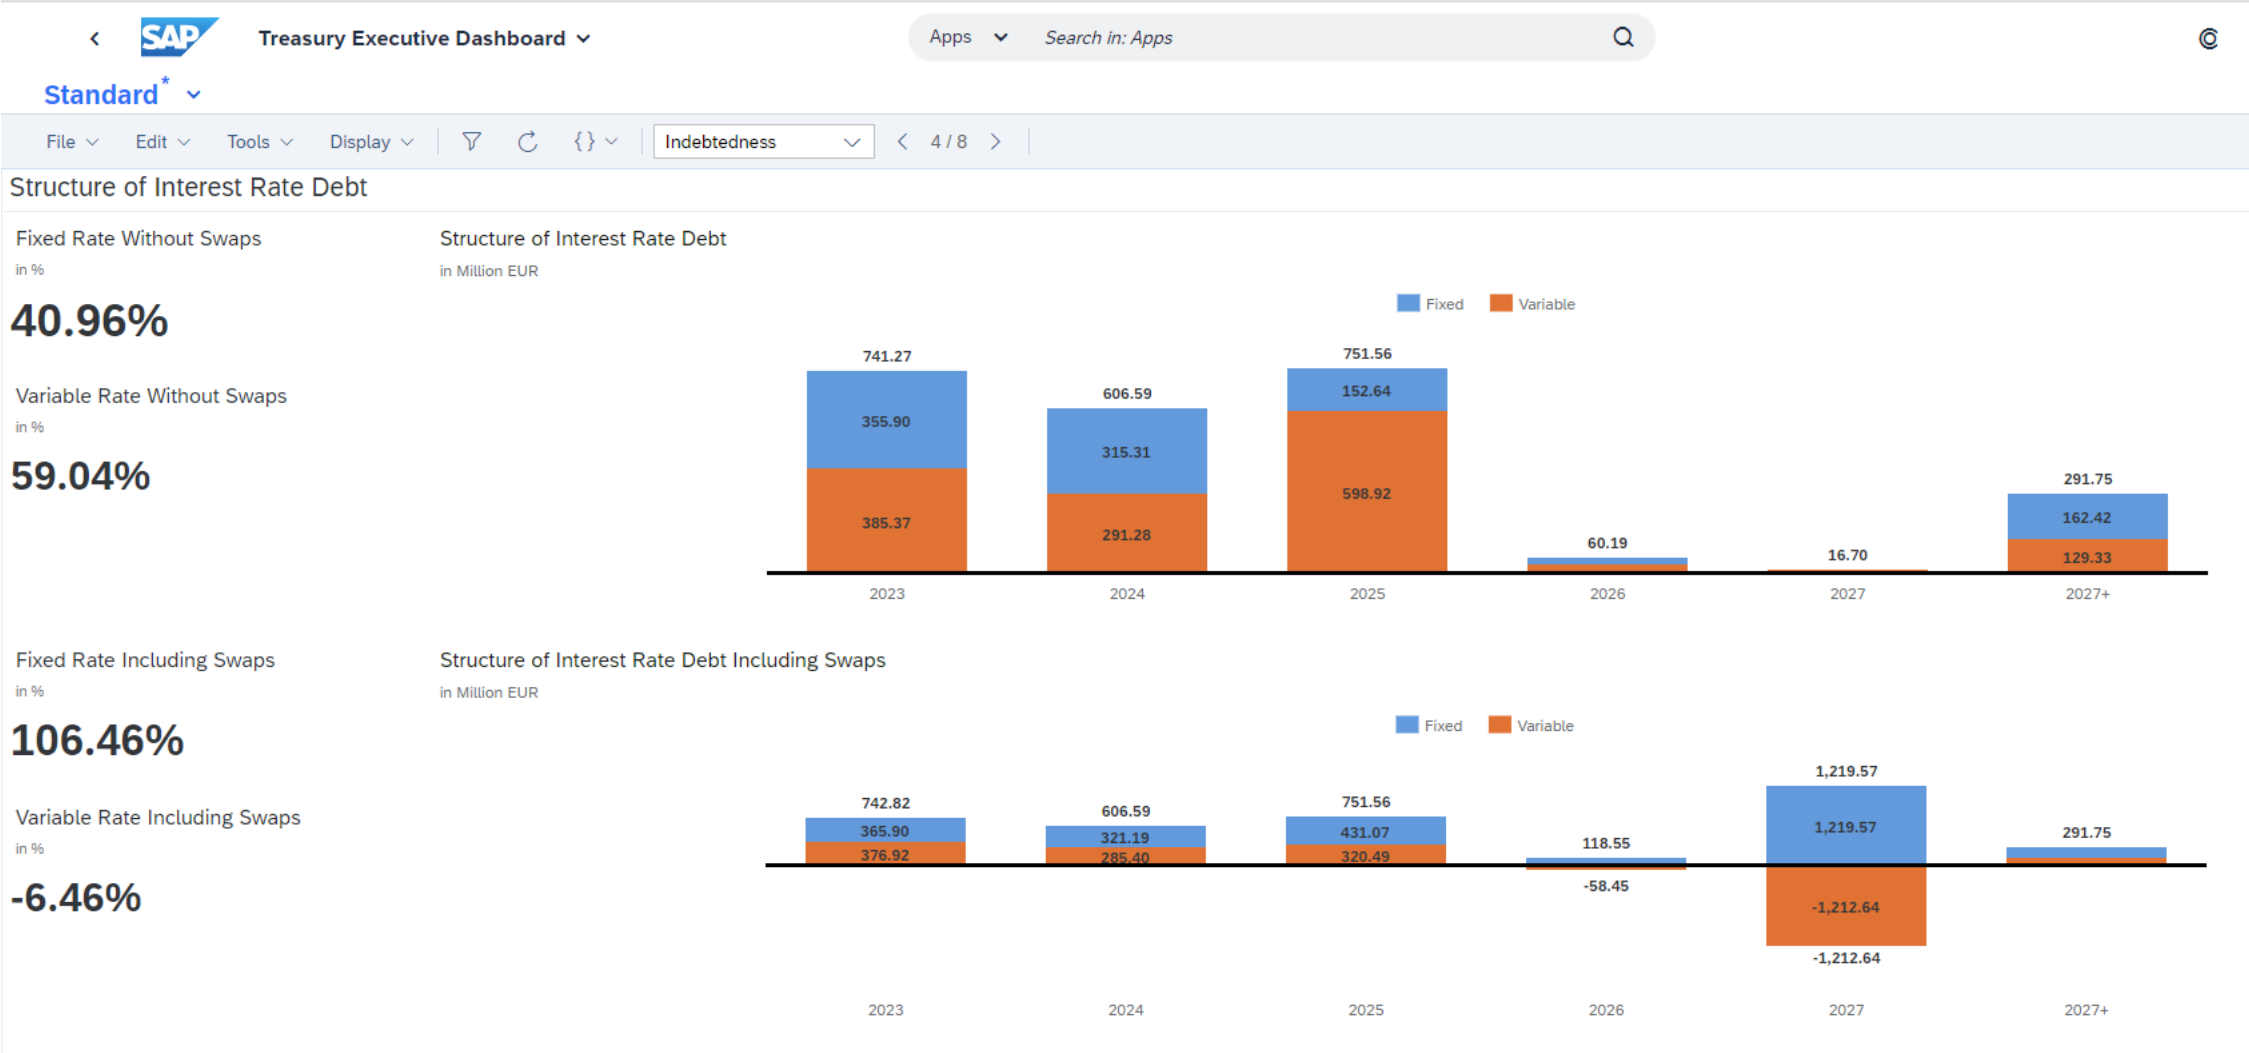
SAP Treasury Executive Dashboard

Apps Search in: Apps

Standard*

File Edit Tools Display Indebtedness 4 / 8

Structure of Interest Rate Debt

Fixed Rate Without Swaps
in %
40.96%

Variable Rate Without Swaps
in %
59.04%

Structure of Interest Rate Debt
in Million EUR

Fixed Variable

| | 2023 | 2024 | 2025 | 2026 | 2027 | 2027+ |
|---|---|---|---|---|---|---|
| Total | 741.27 | 606.59 | 751.56 | 60.19 | 16.70 | 291.75 |
| Fixed | 355.90 | 315.31 | 152.64 | | | 162.42 |
| Variable | 385.37 | 291.28 | 598.92 | | | 129.33 |

Fixed Rate Including Swaps
in %
106.46%

Variable Rate Including Swaps
in %
-6.46%

Structure of Interest Rate Debt Including Swaps
in Million EUR

Fixed Variable

| | 2023 | 2024 | 2025 | 2026 | 2027 | 2027+ |
|---|---|---|---|---|---|---|
| Total | 742.82 | 606.59 | 751.56 | 118.55 / -58.45 | 1,219.57 / -1,212.64 | 291.75 |
| Fixed | 365.90 | 321.19 | 431.07 | | 1,219.57 | |
| Variable | 376.92 | 285.40 | 320.49 | | -1,212.64 | |